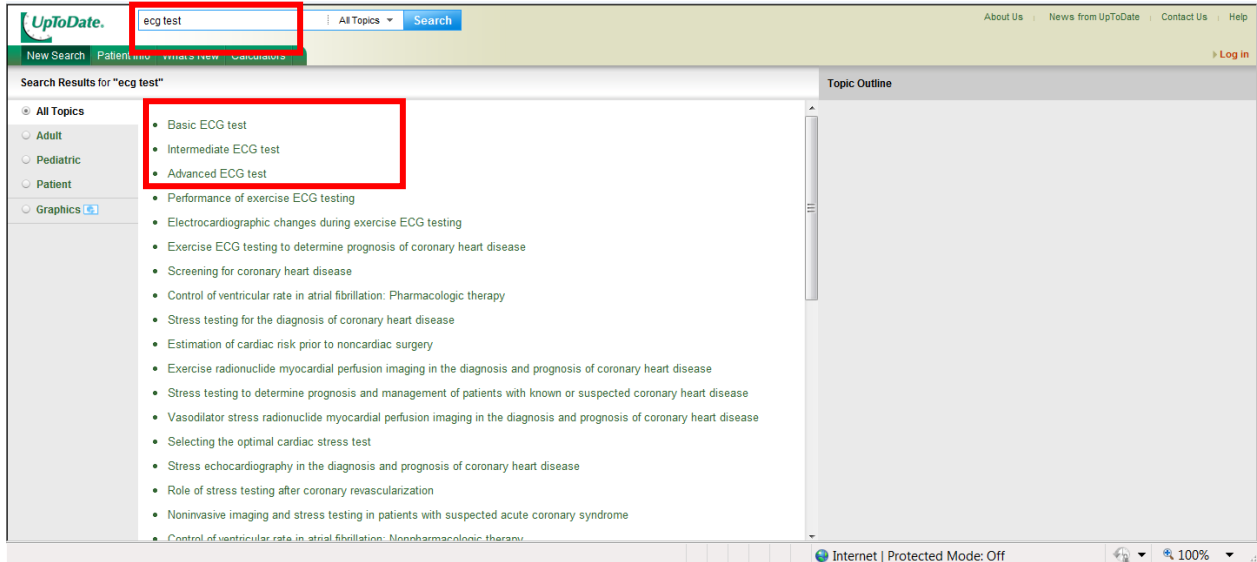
UpToDate.

ecg test

All Topics

Search

About Us | News from UpToDate | Contact Us | Help

New Search | Patient Info | What's New | Calculators

Log in

Search Results for "ecg test"

Topic Outline

All Topics
Adult
Pediatric
Patient
Graphics

- Basic ECG test
- Intermediate ECG test
- Advanced ECG test
- Performance of exercise ECG testing
- Electrocardiographic changes during exercise ECG testing
- Exercise ECG testing to determine prognosis of coronary heart disease
- Screening for coronary heart disease
- Control of ventricular rate in atrial fibrillation: Pharmacologic therapy
- Stress testing for the diagnosis of coronary heart disease
- Estimation of cardiac risk prior to noncardiac surgery
- Exercise radionuclide myocardial perfusion imaging in the diagnosis and prognosis of coronary heart disease
- Stress testing to determine prognosis and management of patients with known or suspected coronary heart disease
- Vasodilator stress radionuclide myocardial perfusion imaging in the diagnosis and prognosis of coronary heart disease
- Selecting the optimal cardiac stress test
- Stress echocardiography in the diagnosis and prognosis of coronary heart disease
- Role of stress testing after coronary revascularization
- Noninvasive imaging and stress testing in patients with suspected acute coronary syndrome
- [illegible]

Internet | Protected Mode: Off

100%